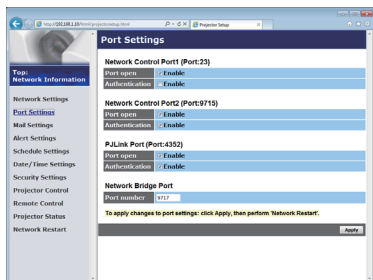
http://192.168.1.10/html/portsetup.html
Projector Setup

Port Settings

Top: Network Information

Network Settings
Port Settings
Mail Settings
Alert Settings
Schedule Settings
Date/Time Settings
Security Settings
Projector Control
Remote Control
Projector Status
Network Restart

Network Control Port1 (Port:23)

| Port open | ✓ Enable |
|---|---|
| Authentication | ☐ Enable |

Network Control Port2 (Port:9715)

| Port open | ✓ Enable |
|---|---|
| Authentication | ☐ Enable |

PJLink Port (Port:4352)

| Port open | ✓ Enable |
|---|---|
| Authentication | ☐ Enable |

Network Bridge Port

| Port number | 9717 |
|---|---|

To apply changes to port settings: click Apply, then perform 'Network Restart'.

Apply